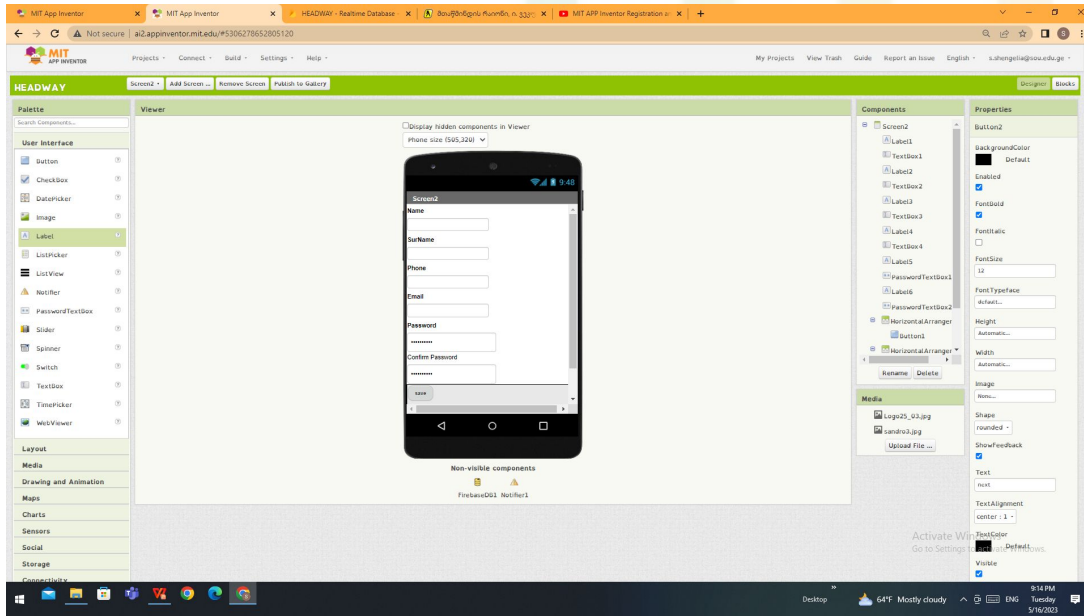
MIT App Inventor | MIT App Inventor | HEADWAY - Realtime Database | მასწავლებლის რაიონი, ა. ვეკუ | MIT APP Inventor Registration a | +

Not secure | ai2.appinventor.mit.edu/#5306278652805120

MIT APP INVENTOR

Projects · Connect · Build · Settings · Help ·

My Projects View Trash Guide Report an Issue English · s.shengelia@sou.edu.ge ·

HEADWAY

Screen2 · Add Screen ... Remove Screen Publish to Gallery

Designer Blocks

Palette

Search Components...

User Interface

Button
CheckBox
DatePicker
Image
Label
ListPicker
ListView
Notifier
PasswordTextBox
Slider
Spinner
Switch
TextBox
TimePicker
WebViewer

Layout
Media
Drawing and Animation
Maps
Charts
Sensors
Social
Storage
Connectivity

Viewer

Display hidden components in Viewer

Phone size (505,320)

9:48

Screen2

Name

SurName

Phone

Email

Password

••••••••••

Confirm Password

••••••••••

save

Non-visible components

FirebaseDB1 Notifier1

Components

Screen2
Label1
TextBox1
Label2
TextBox2
Label3
TextBox3
Label4
TextBox4
Label5
PasswordTextBox1
Label6
PasswordTextBox2
HorizontalArranger
Button1
HorizontalArranger

Rename Delete

Media

Logo25_03.jpg
sandro3.jpg

Upload File ...

Properties

Button2

BackgroundColor
Default

Enabled

FontBold

FontItalic

FontSize
12

FontTypeface
default...

Height
Automatic...

Width
Automatic...

Image
None...

Shape
rounded ·

ShowFeedback

Text
next

TextAlignment
center : 1 ·

TextColor
Default

Visible

Activate Windows
Go to Settings to activate Windows.

Desktop 64°F Mostly cloudy ENG 9:14 PM Tuesday 5/16/2023